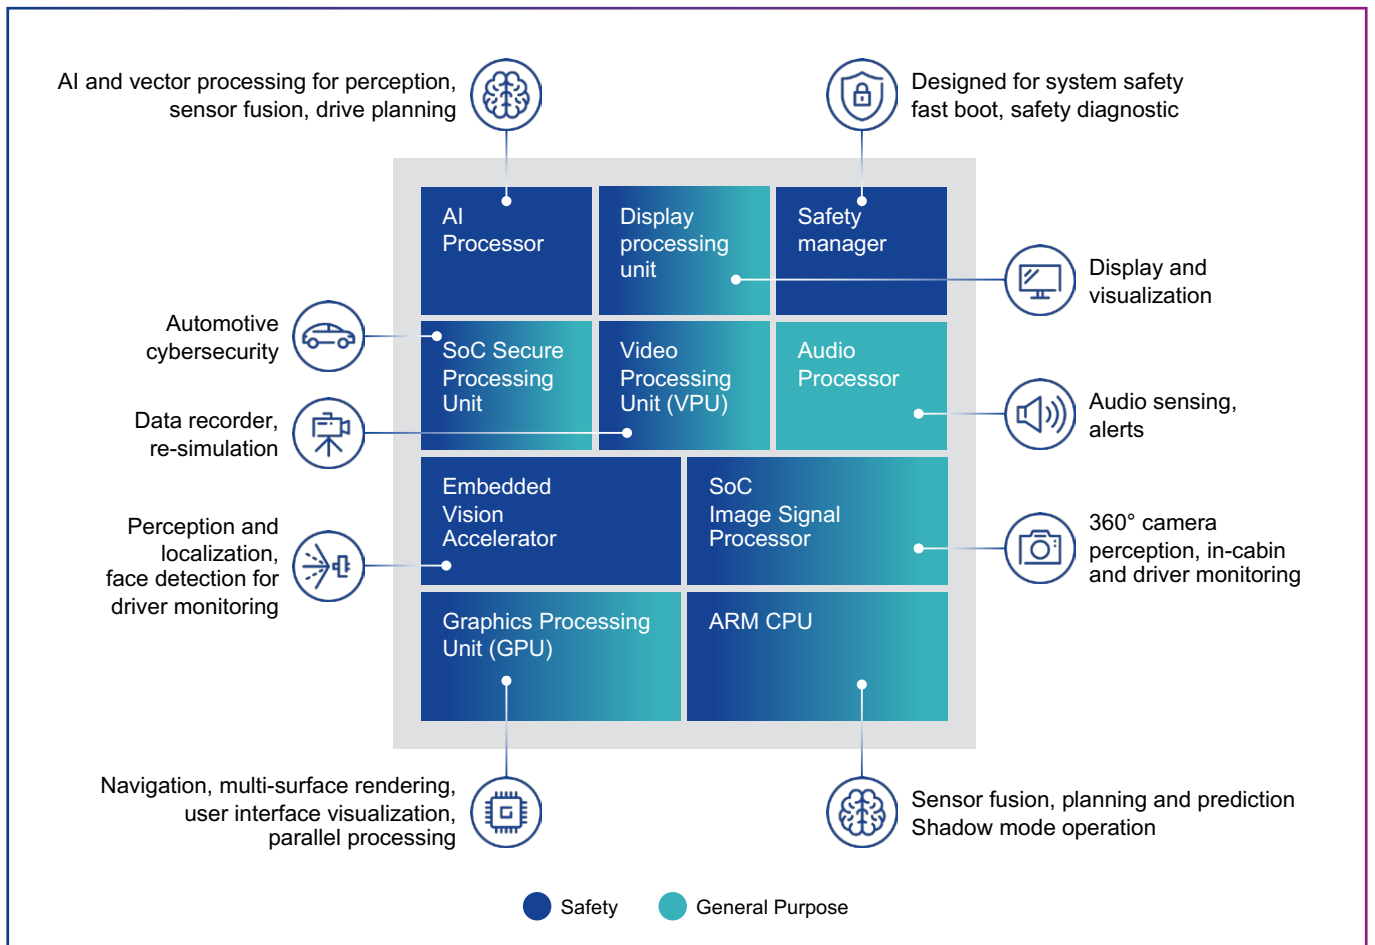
AI and vector processing for perception, sensor fusion, drive planning

Designed for system safety fast boot, safety diagnostic

AI Processor

Display processing unit

Safety manager

Display and visualization

Automotive cybersecurity

SoC Secure Processing Unit

Video Processing Unit (VPU)

Audio Processor

Data recorder, re-simulation

Audio sensing, alerts

Embedded Vision Accelerator

SoC Image Signal Processor

Perception and localization, face detection for driver monitoring

360° camera perception, in-cabin and driver monitoring

Graphics Processing Unit (GPU)

ARM CPU

Navigation, multi-surface rendering, user interface visualization, parallel processing

Sensor fusion, planning and prediction Shadow mode operation

Safety

General Purpose